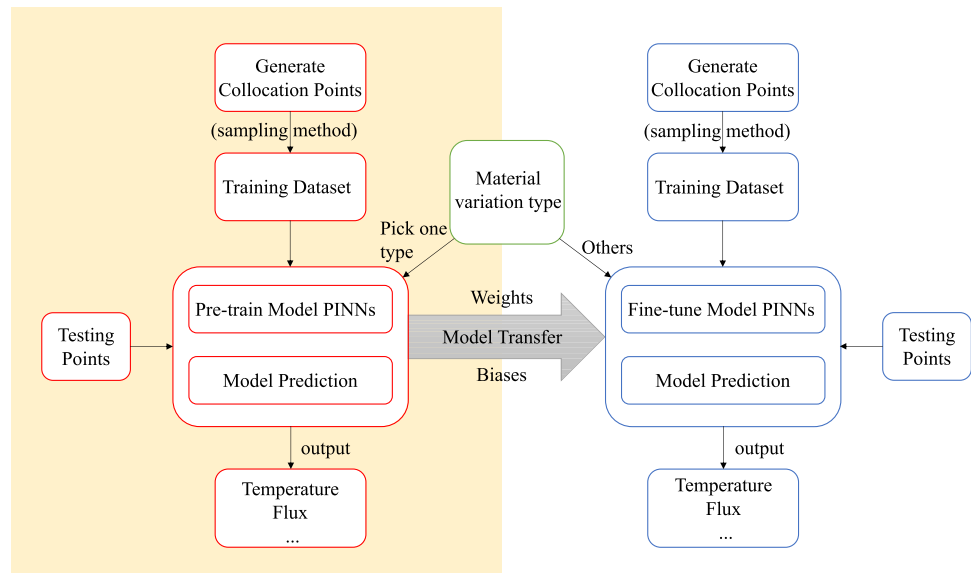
Generate Collocation Points

(sampling method)

Training Dataset

Material variation type

Pick one type

Others

Generate Collocation Points

(sampling method)

Training Dataset

Testing Points

Pre-train Model PINNs

Model Prediction

Weights

Model Transfer

Biases

Fine-tune Model PINNs

Model Prediction

Testing Points

output

Temperature
Flux
...

output

Temperature
Flux
...